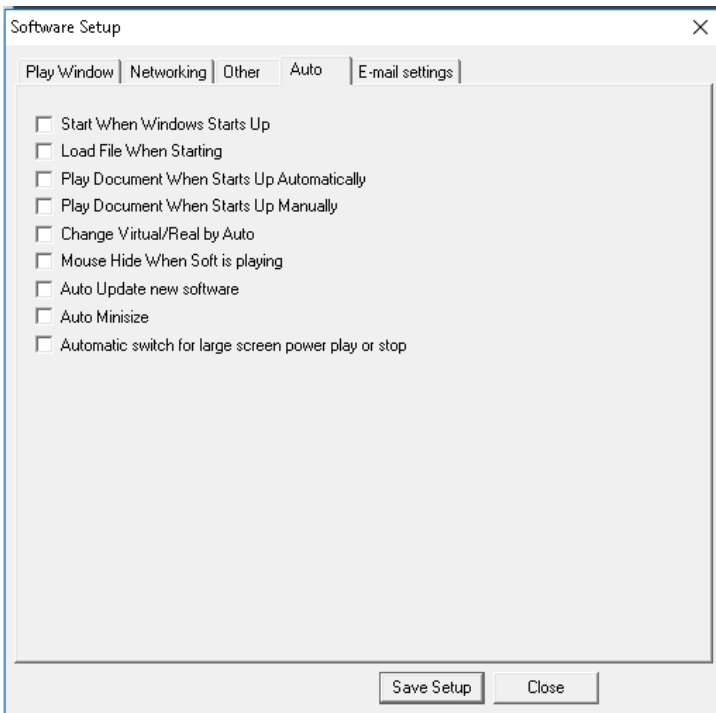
Software Setup
×
Play Window | Networking | Other | Auto | E-mail settings

Start When Windows Starts Up
Load File When Starting
Play Document When Starts Up Automatically
Play Document When Starts Up Manually
Change Virtual/Real by Auto
Mouse Hide When Soft is playing
Auto Update new software
Auto Minisize
Automatic switch for large screen power play or stop

Save Setup
Close